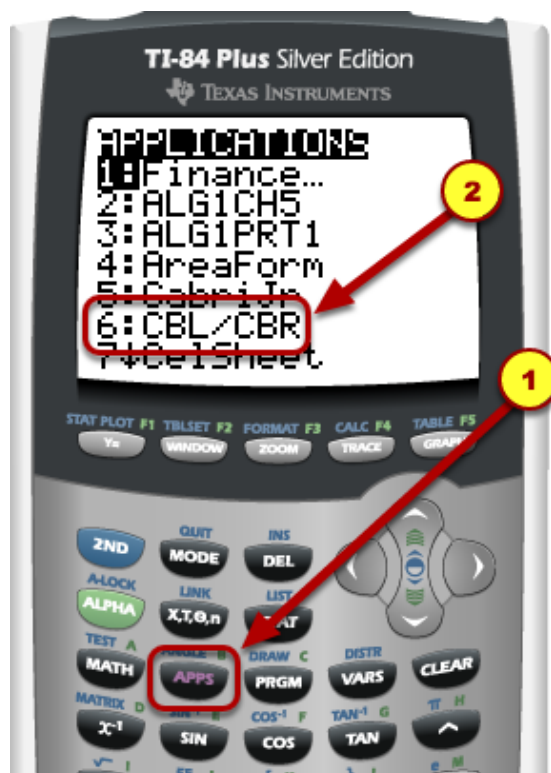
TI-84 Plus Silver Edition
Texas Instruments

APPLICATIONS
1:Finance…
2:ALG1CH5
3:ALG1PRT1
4:AreaForm
5:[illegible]
6:CBL/CBR
7↓CelSheet

2

1

STAT PLOT F1 Y=
TBLSET F2 WINDOW
FORMAT F3 ZOOM
CALC F4 TRACE
TABLE F5 GRAPH

QUIT MODE
INS DEL
2ND
A-LOCK ALPHA
LINK X,T,Θ,n
LIST STAT
TEST A MATH
ANGLE B APPS
DRAW C PRGM
DISTR VARS
CLEAR
MATRIX D $x^{-1}$
$\sin^{-1}$ E SIN
$\cos^{-1}$ F COS
$\tan^{-1}$ G TAN
π H ^